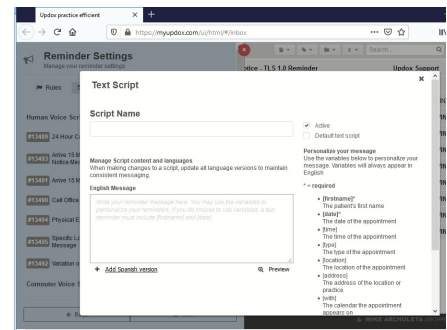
Updox practice efficient ×  +

← → C ⌂ https://myupdox.com/ui/html/#/inbox ··· ☆

Reminder Settings
Manage your reminder settings

Rules

Human Voice Scr

#13489 24 Hour C

#13488 Arrive 15 M Notice Me

#13491 Arrive 15 M

#13490 Call Office

#13494 Physical E

#13492 Specific Lo Message

#13493 Variation o

Computer Voice S

Search...

otice - TLS 1.0 Reminder

Updox Support

Text Script

Script Name

Active
Default text script

Manage Script content and languages
When making changes to a script, update all language versions to maintain consistent messaging.

English Message

Write your reminder message here. You may use the variables to personalize your reminders. If you choose to use variables, a text reminder must include [firstname] and [date].

+ Add Spanish version

Preview

Personalize your message
Use the variables below to personalize your message. Variables will always appear in English

* = required

• [firstname]*
The patient's first name
• [date]*
The date of the appointment
• [time]
The time of the appointment
• [type]
The type of the appointment
• [location]
The location of the appointment
• [address]
The address of the location or practice
• [with]
The calendar the appointment appears on

MIKE ARCHOLETA